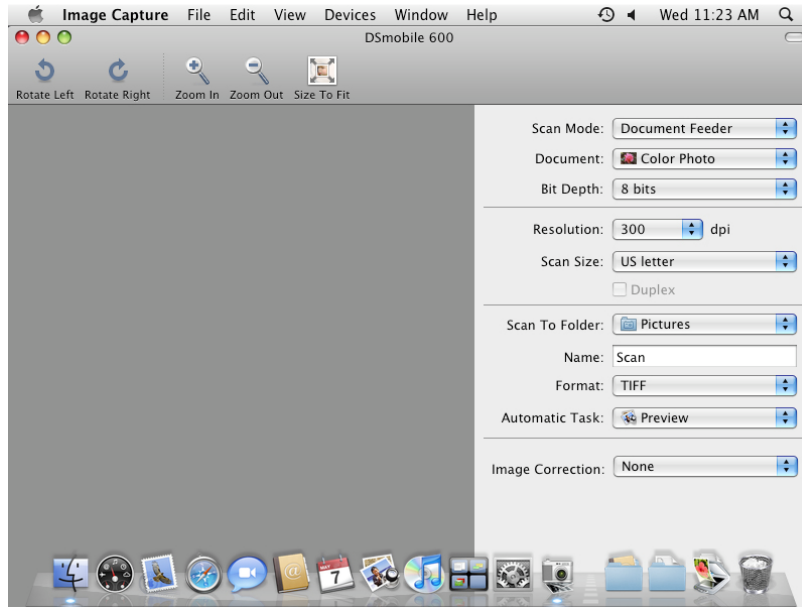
Image Capture File Edit View Devices Window Help

Wed 11:23 AM

DSmobile 600

Rotate Left Rotate Right Zoom In Zoom Out Size To Fit

Scan Mode: Document Feeder

Document: Color Photo

Bit Depth: 8 bits

Resolution: 300 dpi

Scan Size: US letter

Duplex

Scan To Folder: Pictures

Name: Scan

Format: TIFF

Automatic Task: Preview

Image Correction: None

7